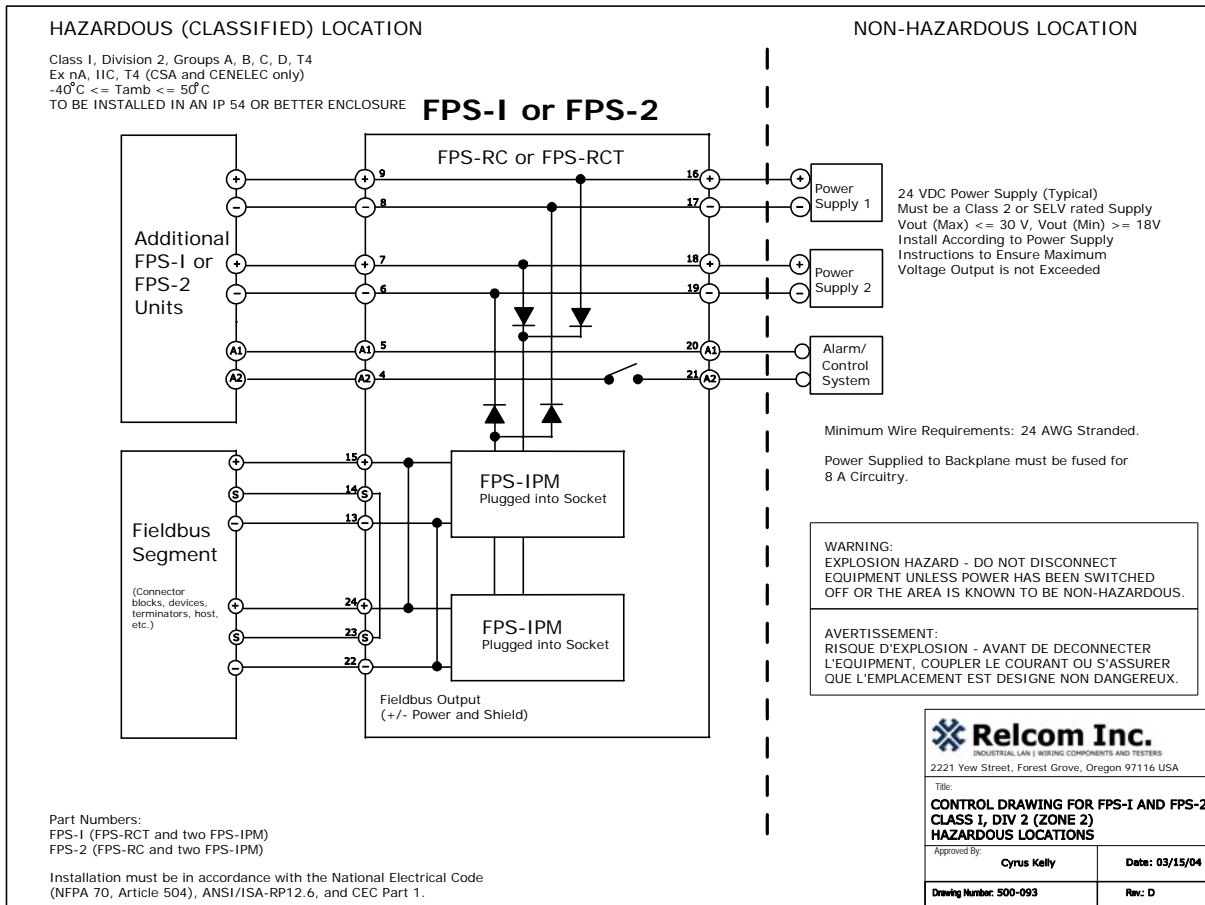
HAZARDOUS (CLASSIFIED) LOCATION

NON-HAZARDOUS LOCATION

Class I, Division 2, Groups A, B, C, D, T4
Ex nA, IIC, T4 (CSA and CENELEC only)
-40°C <= Tamb <= 50°C
TO BE INSTALLED IN AN IP 54 OR BETTER ENCLOSURE

FPS-I or FPS-2

FPS-RC or FPS-RCT

Additional FPS-I or FPS-2 Units

+ − + − A1 A2

+ 9 − 8 + 7 − 6 A1 5 A2 4

16 + 17 − 18 + 19 − 20 A1 21 A2

+ Power Supply 1 −

+ Power Supply 2 −

Alarm/ Control System

24 VDC Power Supply (Typical)
Must be a Class 2 or SELV rated Supply
Vout (Max) <= 30 V, Vout (Min) >= 18V
Install According to Power Supply
Instructions to Ensure Maximum
Voltage Output is not Exceeded

Minimum Wire Requirements: 24 AWG Stranded.

Power Supplied to Backplane must be fused for 8 A Circuitry.

Fieldbus Segment

(Connector blocks, devices, terminators, host, etc.)

+ S − + S −

15 + 14 S 13 − 24 + 23 S 22 −

FPS-IPM
Plugged into Socket

FPS-IPM
Plugged into Socket

Fieldbus Output
(+/- Power and Shield)

WARNING:
EXPLOSION HAZARD - DO NOT DISCONNECT EQUIPMENT UNLESS POWER HAS BEEN SWITCHED OFF OR THE AREA IS KNOWN TO BE NON-HAZARDOUS.

AVERTISSEMENT:
RISQUE D'EXPLOSION - AVANT DE DECONNECTER L'EQUIPMENT, COUPLER LE COURANT OU S'ASSURER QUE L'EMPLACEMENT EST DESIGNE NON DANGEREUX.

Relcom Inc.
INDUSTRIAL LAN | WIRING COMPONENTS AND TESTERS
2221 Yew Street, Forest Grove, Oregon 97116 USA

Title:
CONTROL DRAWING FOR FPS-I AND FPS-2
CLASS I, DIV 2 (ZONE 2)
HAZARDOUS LOCATIONS

Approved By:
Cyrus Kelly
Date: 03/15/04

Drawing Number: 500-093
Rev.: D

Part Numbers:
FPS-I (FPS-RCT and two FPS-IPM)
FPS-2 (FPS-RC and two FPS-IPM)

Installation must be in accordance with the National Electrical Code (NFPA 70, Article 504), ANSI/ISA-RP12.6, and CEC Part 1.